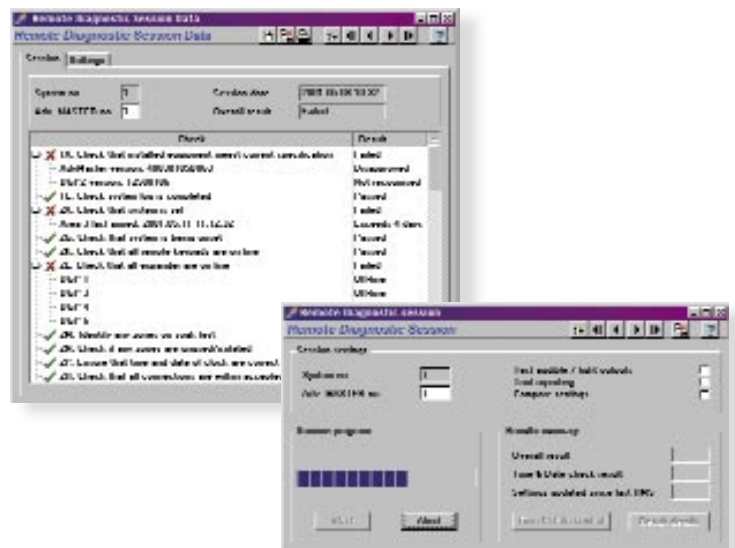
Remote Diagnostic Session Data

Remote Diagnostic Session Data

Session | Settings

System no. 1 | Session date 2001.05.08 10:37
Adv. MASTER no. 1 | Overall result Failed

| Check | Result |
|---|---|
| 10. Check that installed megasmart are correct version | Failed |
| AdvMaster version 4 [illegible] | Unanswered |
| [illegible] version 1.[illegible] | Not recovered |
| 11. Check system is completed | Passed |
| 20. Check that systems set | Failed |
| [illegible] last saved 2001.05.11 11:14:30 | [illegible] |
| 20. Check that systems is being used | Passed |
| 20. Check that all remote ternals are on line | Passed |
| 21. Check that all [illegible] are on line | Failed |
| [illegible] 1 | Offline |
| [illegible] 2 | Offline |
| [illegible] 4 | Offline |
| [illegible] 5 | Offline |
| 20. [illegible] | |
| 20. Check if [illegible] | |
| 20. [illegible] | |
| 20. Check that all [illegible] | |

Remote Diagnostic Session

Remote Diagnostic Session

Session settings

System no. 1
Adv. MASTER no. 1

Test mobile / hold subsets
Test repeating
Compare settings

Session progress

Start | Abort

Results summary

Overall result
Time & Date check result
Settings updated since last DMS

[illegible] | Details results